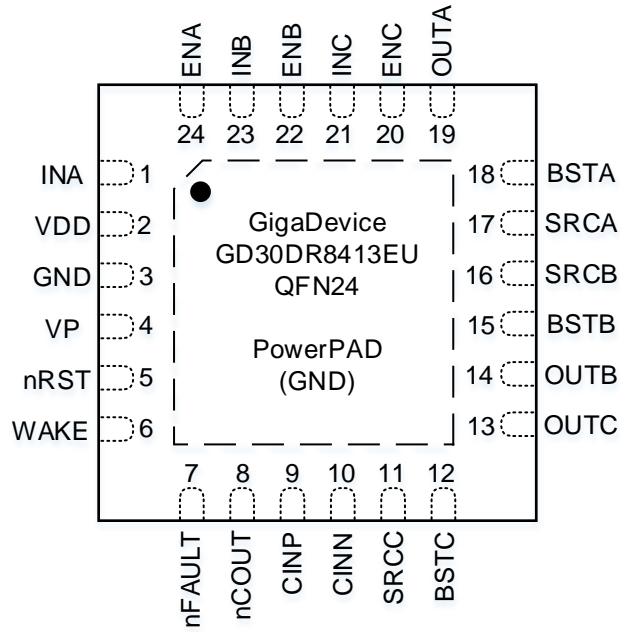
ENA INB ENB INC ENC OUTA

24 23 22 21 20 19

INA 1
VDD 2
GND 3
VP 4
nRST 5
WAKE 6

18 BSTA
17 SRCA
16 SRCB
15 BSTB
14 OUTB
13 OUTC

GigaDevice
GD30DR8413EU
QFN24

PowerPAD
(GND)

7 8 9 10 11 12

nFAULT nCOUT CINP CINN SRCC BSTC